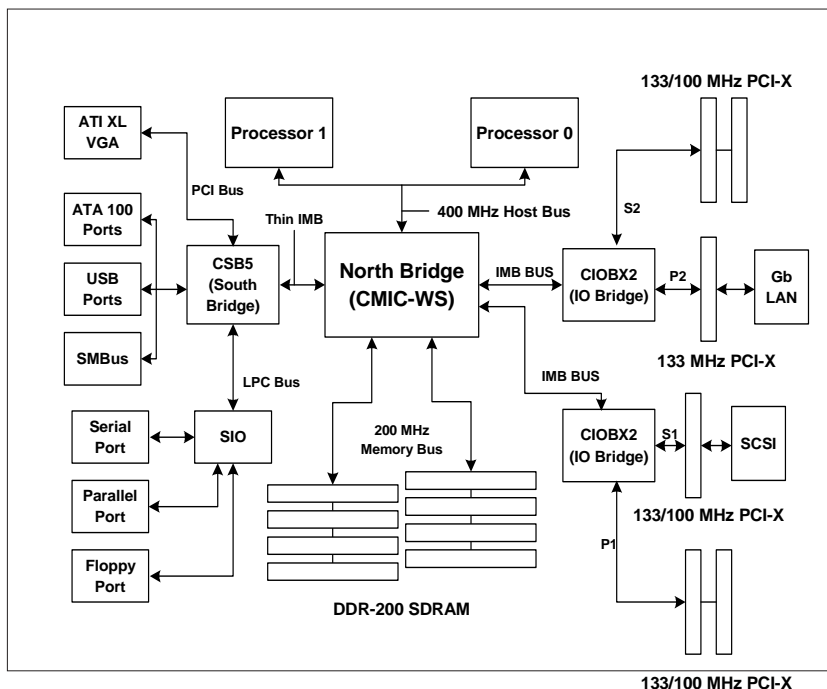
133/100 MHz PCI-X

ATI XL VGA

Processor 1

Processor 0

PCI Bus

S2

400 MHz Host Bus

ATA 100 Ports

Thin IMB

USB Ports

CSB5 (South Bridge)

North Bridge (CMIC-WS)

IMB BUS

CIOBX2 (IO Bridge)

P2

Gb LAN

SMBus

133 MHz PCI-X

LPC Bus

IMB BUS

Serial Port

SIO

200 MHz Memory Bus

CIOBX2 (IO Bridge)

S1

SCSI

Parallel Port

133/100 MHz PCI-X

P1

Floppy Port

DDR-200 SDRAM

133/100 MHz PCI-X